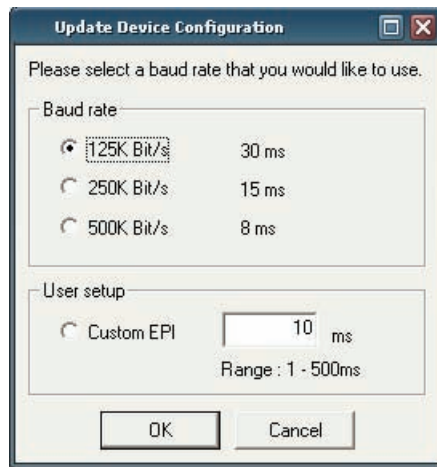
Update Device Configuration

Please select a baud rate that you would like to use.

Baud rate

125K Bit/s 30 ms

250K Bit/s 15 ms

500K Bit/s 8 ms

User setup

Custom EPI 10 ms

Range : 1 - 500ms

OK

Cancel